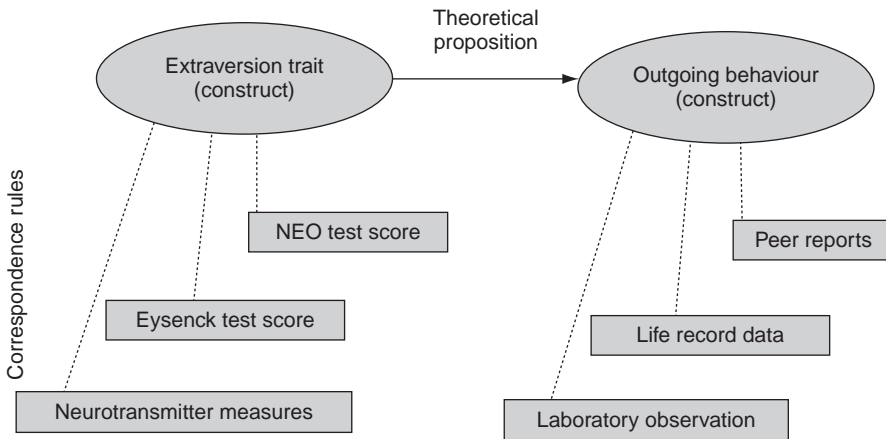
Theoretical proposition

Extraversion trait (construct)

Outgoing behaviour (construct)

Correspondence rules

NEO test score

Eysenck test score

Neurotransmitter measures

Peer reports

Life record data

Laboratory observation